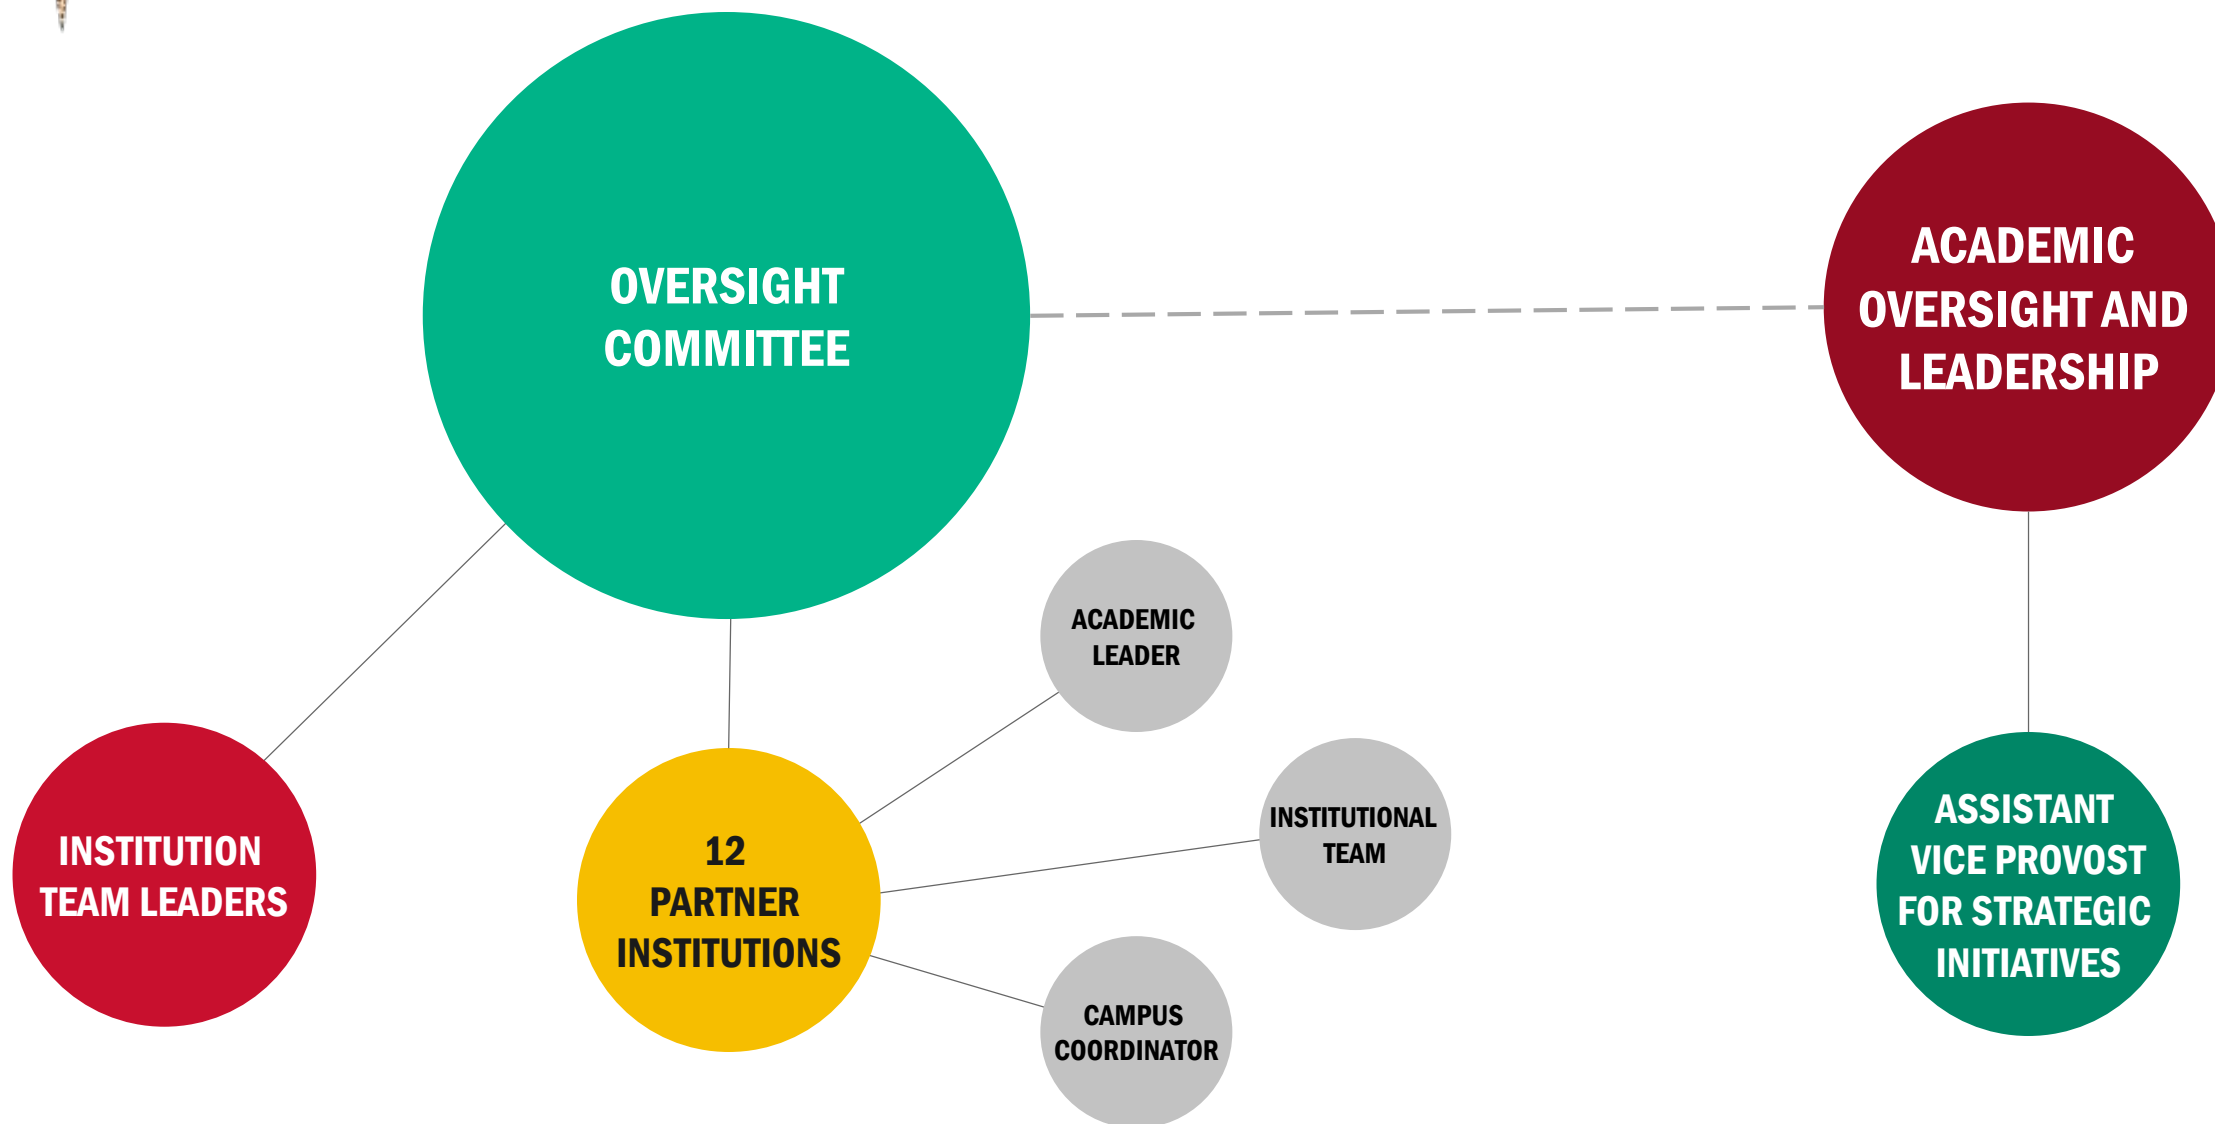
OVERSIGHT COMMITTEE

ACADEMIC OVERSIGHT AND LEADERSHIP

ACADEMIC LEADER

INSTITUTION TEAM LEADERS

12 PARTNER INSTITUTIONS

INSTITUTIONAL TEAM

ASSISTANT VICE PROVOST FOR STRATEGIC INITIATIVES

CAMPUS COORDINATOR